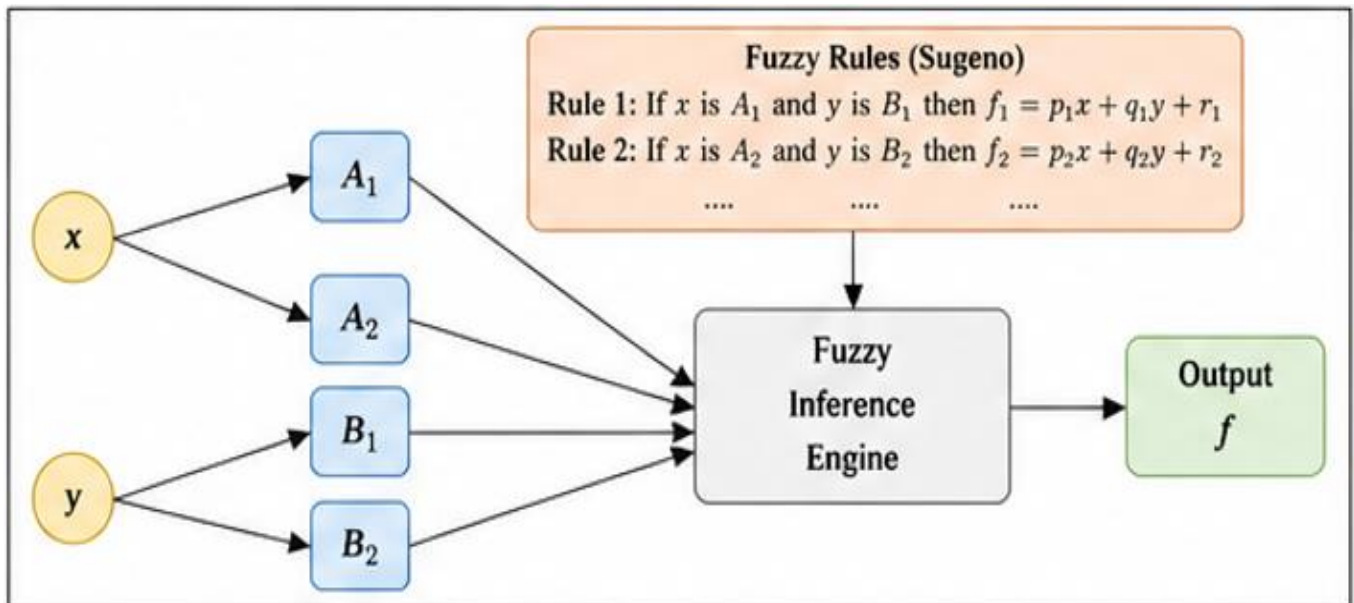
Fuzzy Rules (Sugeno)

Rule 1: If $x$ is $A_1$ and $y$ is $B_1$ then $f_1 = p_1x + q_1y + r_1$

Rule 2: If $x$ is $A_2$ and $y$ is $B_2$ then $f_2 = p_2x + q_2y + r_2$

.... .... ....

x

y

$A_1$

$A_2$

$B_1$

$B_2$

Fuzzy Inference Engine

Output
$f$